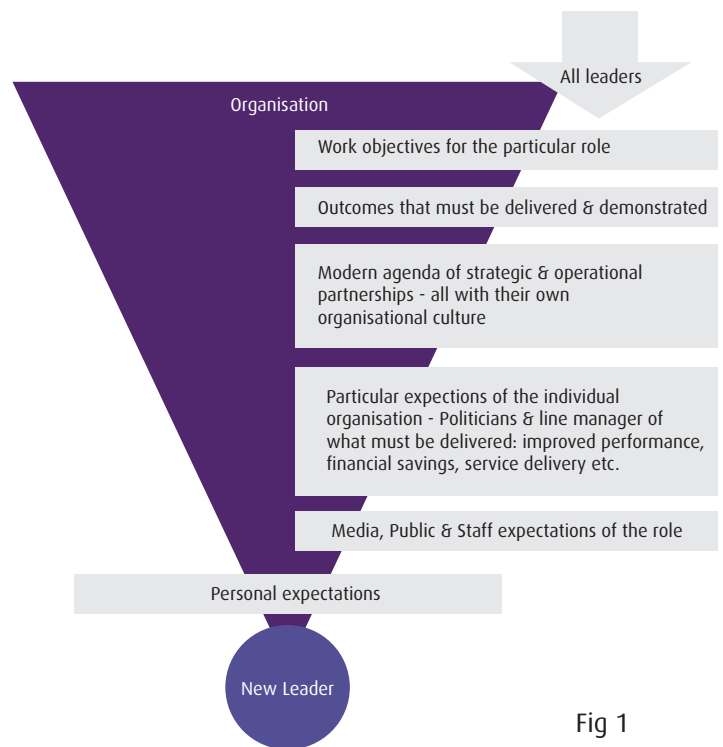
All leaders

Organisation

Work objectives for the particular role

Outcomes that must be delivered & demonstrated

Modern agenda of strategic & operational partnerships - all with their own organisational culture

Particular expections of the individual organisation - Politicians & line manager of what must be delivered: improved performance, financial savings, service delivery etc.

Media, Public & Staff expectations of the role

Personal expectations

New Leader

Fig 1